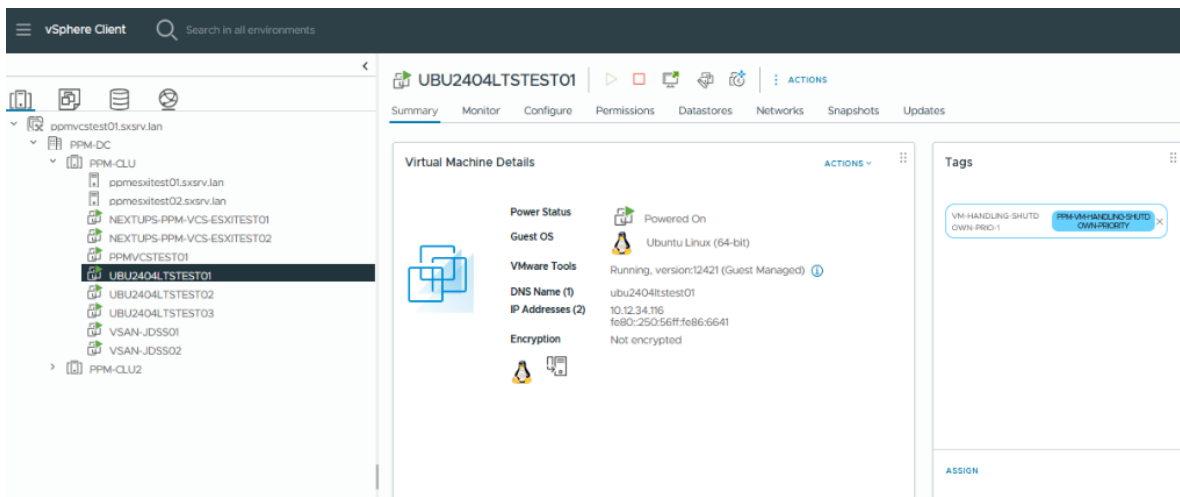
vSphere Client Search in all environments

ppmvcstest01.sxsrv.lan
PPM-DC
PPM-CLU
ppmesxitest01.sxsrv.lan
ppmesxitest02.sxsrv.lan
NEXTUPS-PPM-VCS-ESXITEST01
NEXTUPS-PPM-VCS-ESXITEST02
PPMVCSTEST01
UBU2404LTSTEST01
UBU2404LTSTEST02
UBU2404LTSTEST03
VSAN-JDSS01
VSAN-JDSS02
PPM-CLU2

UBU2404LTSTEST01 ACTIONS

Summary Monitor Configure Permissions Datastores Networks Snapshots Updates

Virtual Machine Details ACTIONS

Power Status Powered On
Guest OS Ubuntu Linux (64-bit)
VMware Tools Running, version:12421 (Guest Managed)
DNS Name (1) ubu2404ltstest01
IP Addresses (2) 10.12.34.116
fe80::250:56ff:fe86:6641
Encryption Not encrypted

Tags

VM-HANDLING-SHUTDOWN-PRIO-1 PPM-VM-HANDLING-SHUTDOWN-PRIORITY

ASSIGN